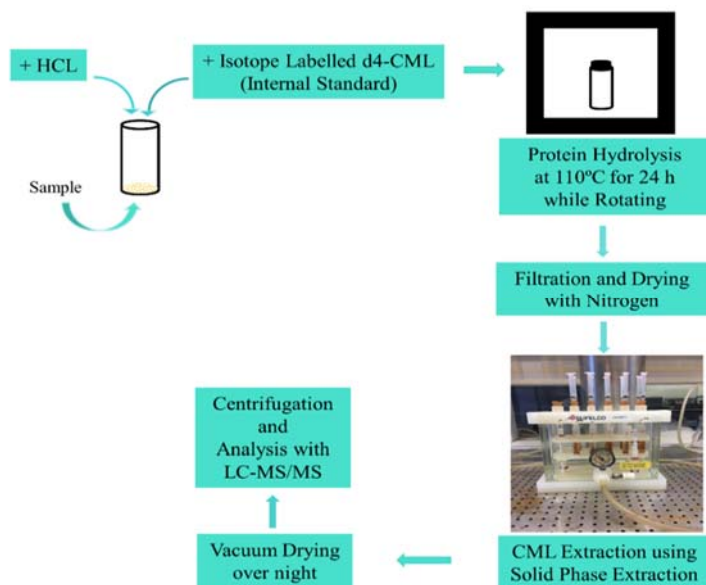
+ HCL

+ Isotope Labelled d4-CML (Internal Standard)

Sample

Protein Hydrolysis at 110ºC for 24 h while Rotating

Filtration and Drying with Nitrogen

SUPELCO

CML Extraction using Solid Phase Extraction

Vacuum Drying over night

Centrifugation and Analysis with LC-MS/MS